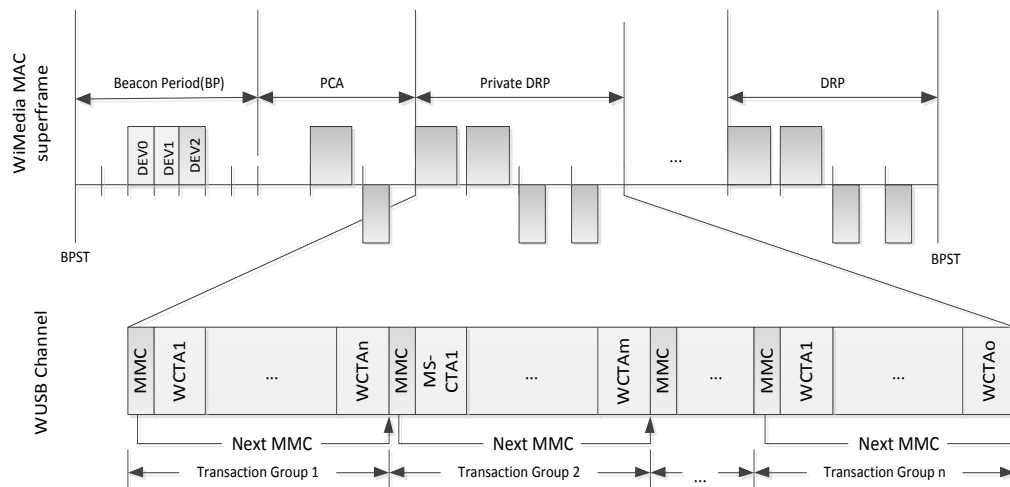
WiMedia MAC superframe

Beacon Period(BP)

PCA

Private DRP

DRP

DEV0

DEV1

DEV2

...

BPST

BPST

WUSB Channel

MMC

WCTA1

...

WCTAn

MMC

MS-CTA1

...

WCTAm

MMC

...

MMC

WCTA1

...

WCTAo

Next MMC

Next MMC

Next MMC

Transaction Group 1

Transaction Group 2

...

Transaction Group n